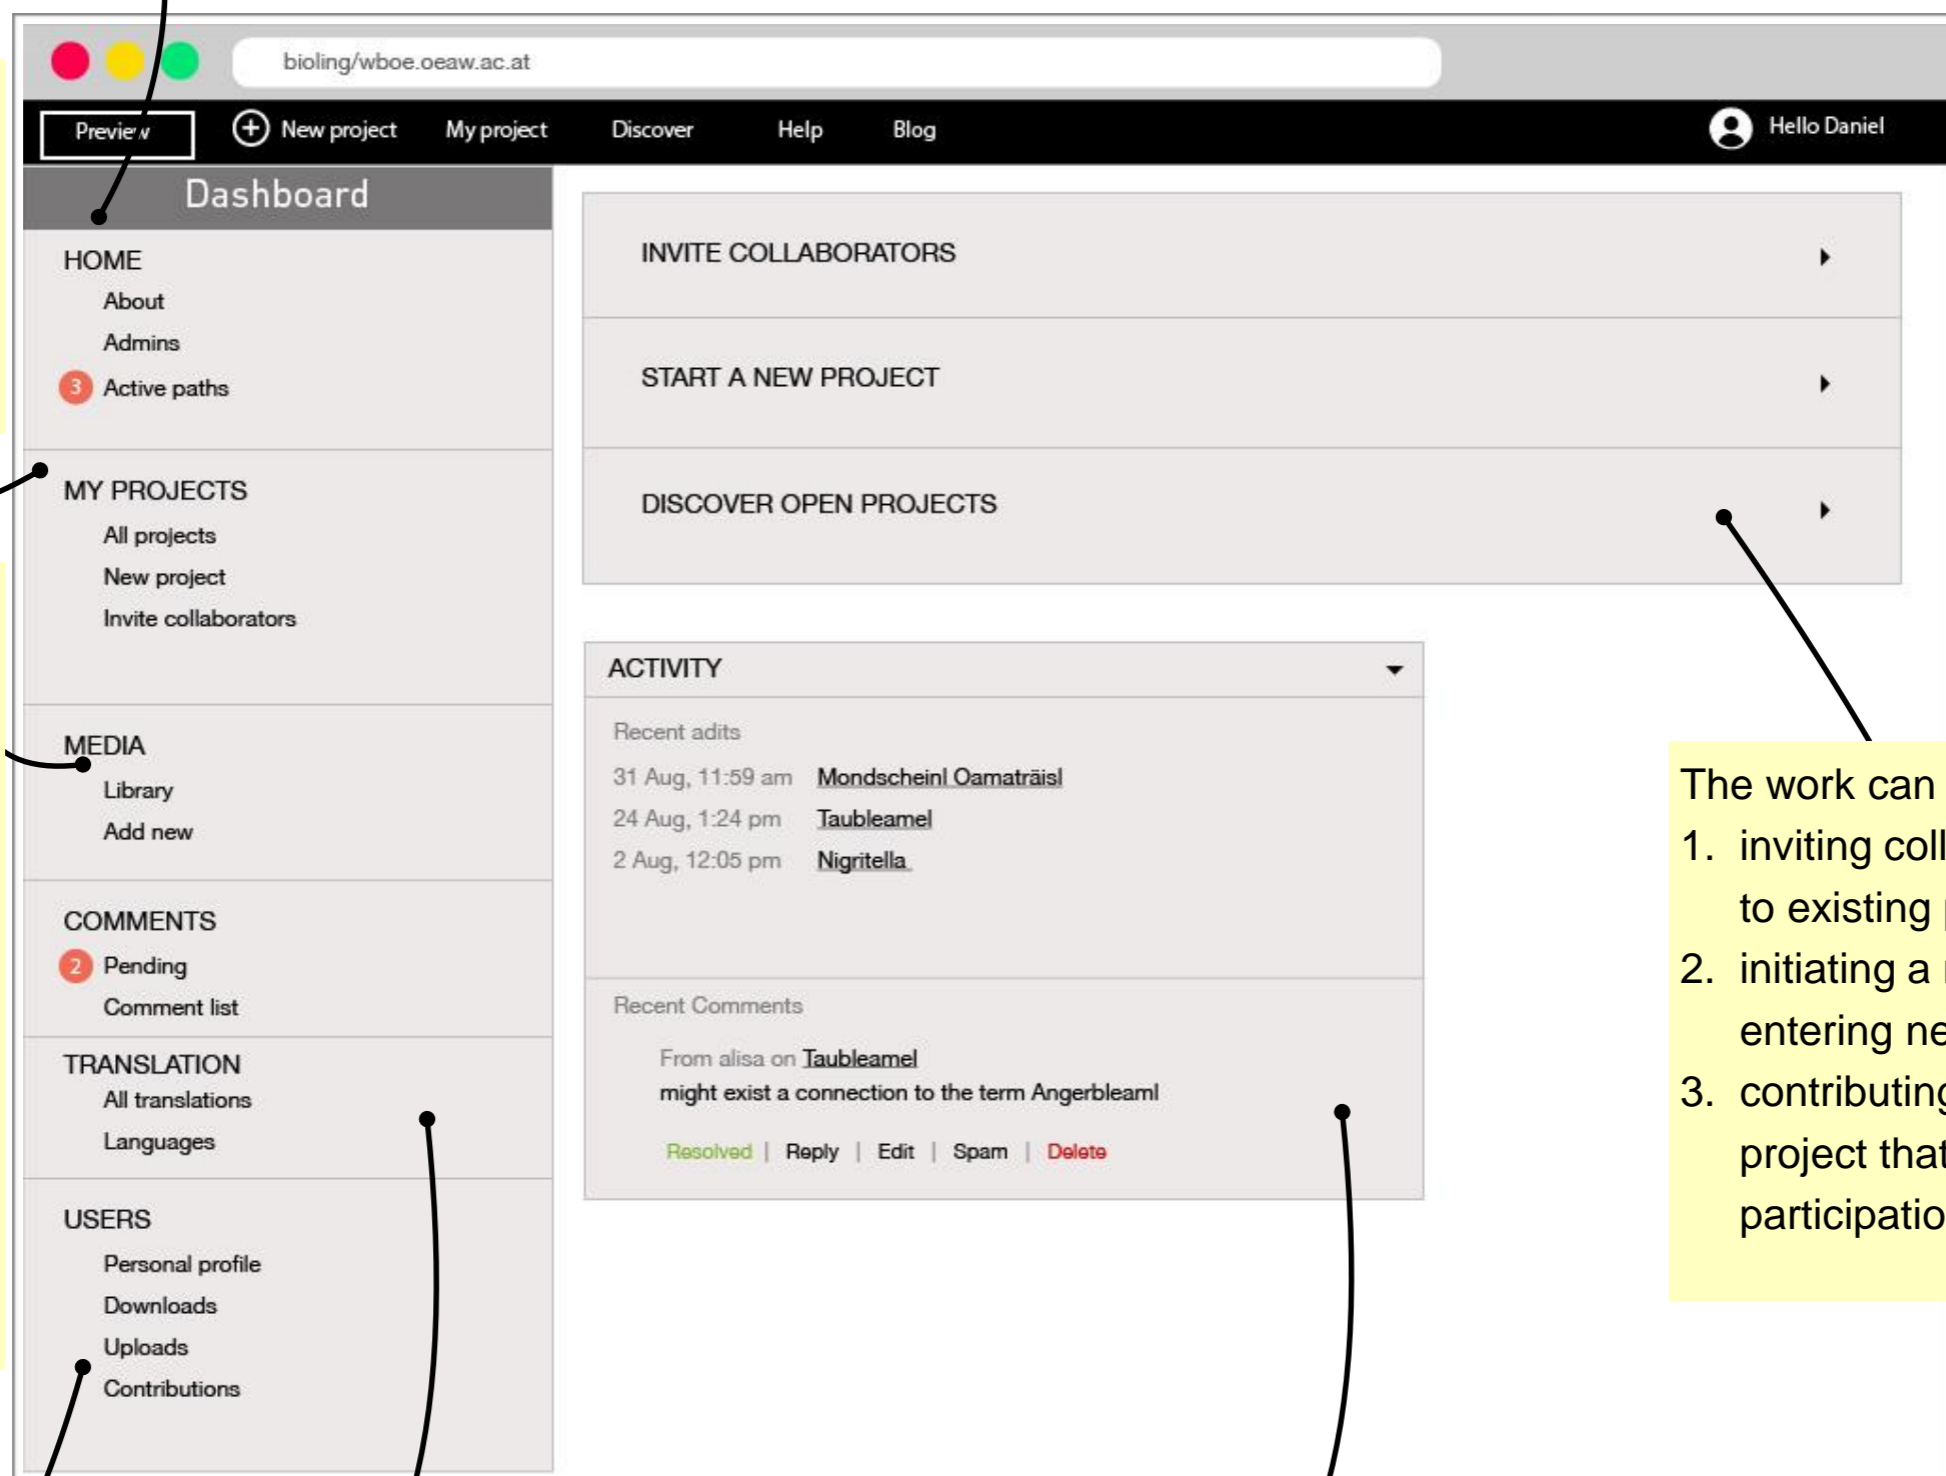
bioling/wboe.oeaw.ac.at

Preview
New project
My project
Discover
Help
Blog
Hello Daniel

Dashboard

HOME
About
Admins
3 Active paths

MY PROJECTS
All projects
New project
Invite collaborators

MEDIA
Library
Add new

COMMENTS
2 Pending
Comment list

TRANSLATION
All translations
Languages

USERS
Personal profile
Downloads
Uploads
Contributions

INVITE COLLABORATORS

START A NEW PROJECT

DISCOVER OPEN PROJECTS

ACTIVITY

Recent adits
31 Aug, 11:59 am Mondscheinl Oamaträisl
24 Aug, 1:24 pm Taubleamel
2 Aug, 12:05 pm Nigritella

Recent Comments
From alisa on Taubleamel
might exist a connection to the term Angerbleaml

Resolved | Reply | Edit | Spam | Delete

The work can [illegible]
1. inviting coll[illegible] to existing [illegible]
2. initiating a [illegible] entering ne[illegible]
3. contributing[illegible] project that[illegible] participatio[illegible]